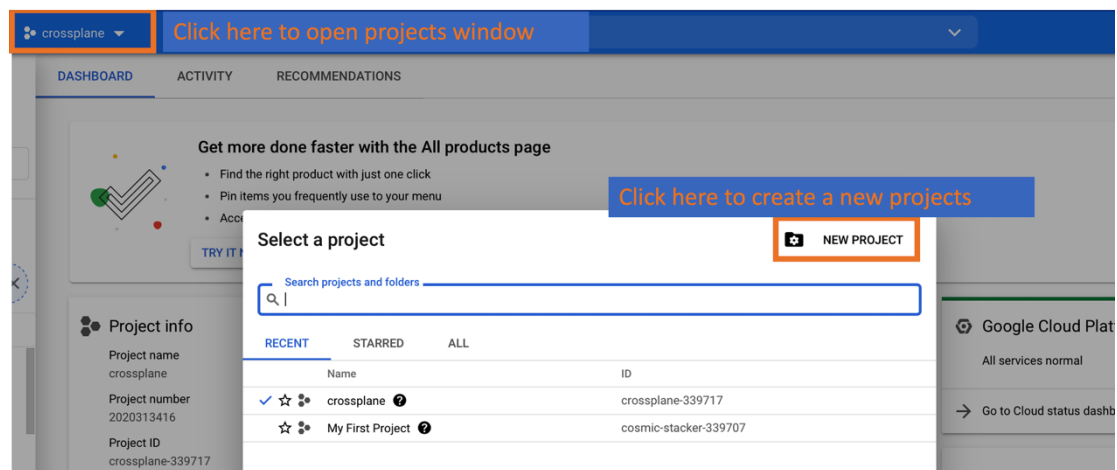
crossplane

Click here to open projects window

DASHBOARD ACTIVITY RECOMMENDATIONS

Get more done faster with the All products page

- Find the right product with just one click
- Pin items you frequently use to your menu
- Acce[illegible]

TRY IT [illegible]

Click here to create a new projects

Select a project

NEW PROJECT

Search projects and folders

RECENT STARRED ALL

| Name | ID |
|---|---|
| crossplane | crossplane-339717 |
| My First Project | cosmic-stacker-339707 |

Project info

Project name
crossplane

Project number
2020313416

Project ID
crossplane-339717

Google Cloud Plat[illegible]

All services normal

Go to Cloud status dashb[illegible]